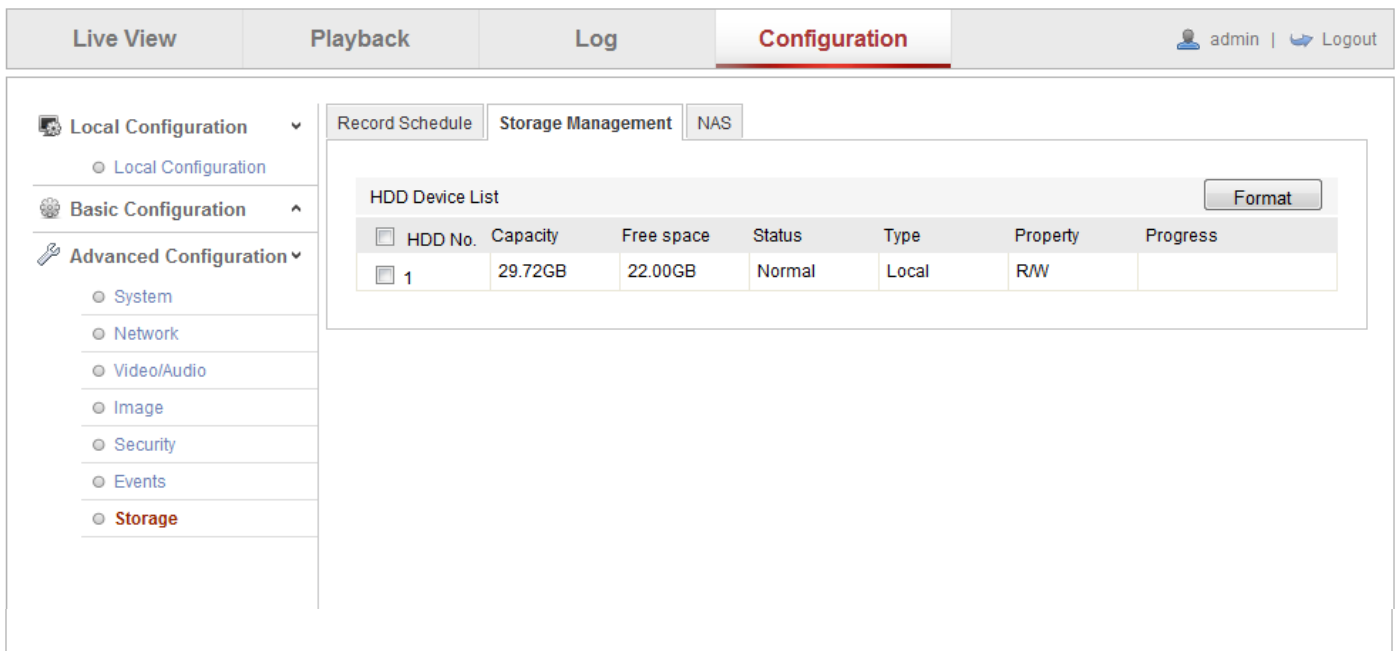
Live View | Playback | Log | Configuration | admin | Logout

Local Configuration
Local Configuration
Basic Configuration
Advanced Configuration
System
Network
Video/Audio
Image
Security
Events
Storage

Record Schedule | Storage Management | NAS

HDD Device List
Format

| HDD No. | Capacity | Free space | Status | Type | Property | Progress |
|---|---|---|---|---|---|---|
| 1 | 29.72GB | 22.00GB | Normal | Local | R/W | |